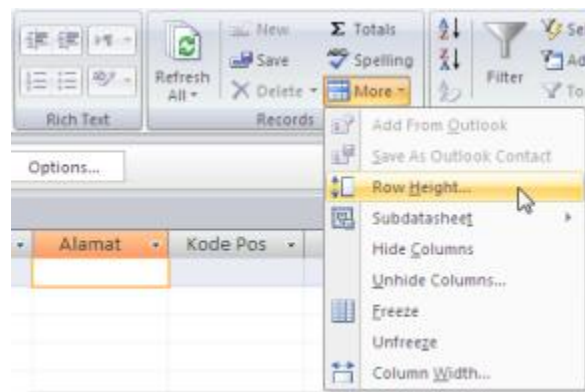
Rich Text

Refresh All

New

Save

Delete

Totals

Spelling

More

Records

Filter

Se

Ad

To

Options...

Alamat

Kode Pos

Add From Outlook

Save As Outlook Contact

Row Height...

Subdatasheet

Hide Columns

Unhide Columns...

Freeze

Unfreeze

Column Width...